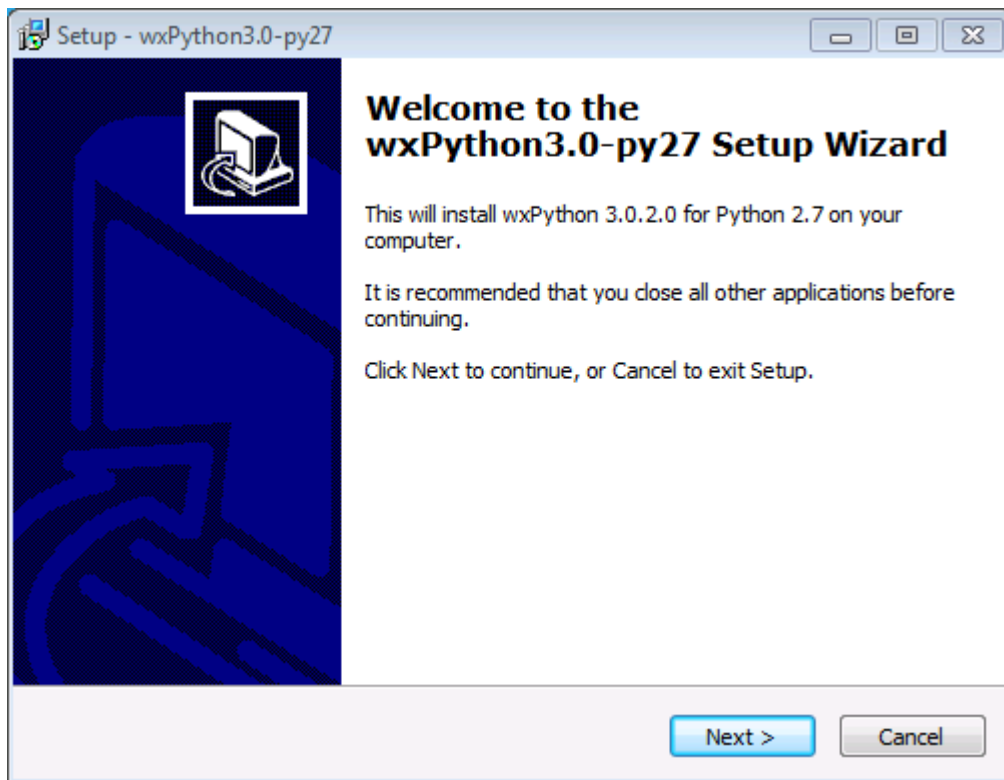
Setup - wxPython3.0-py27

Welcome to the wxPython3.0-py27 Setup Wizard

This will install wxPython 3.0.2.0 for Python 2.7 on your computer.

It is recommended that you close all other applications before continuing.

Click Next to continue, or Cancel to exit Setup.

Next >

Cancel